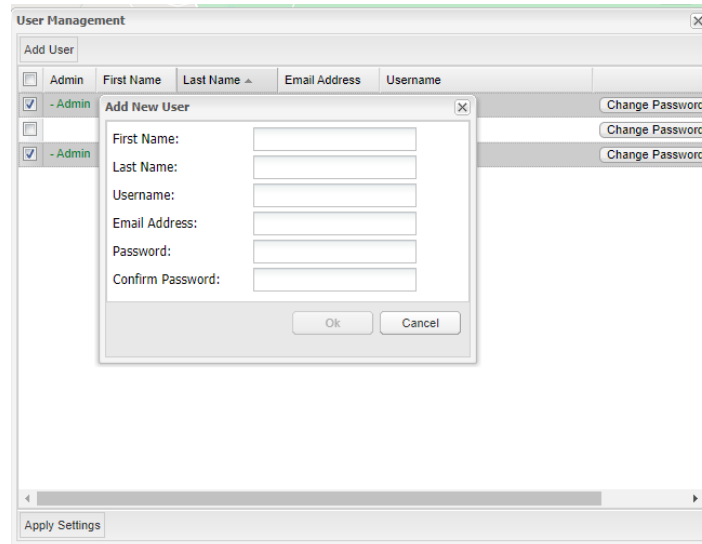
User Management

Add User

| Admin | First Name | Last Name | Email Address | Username | |
|---|---|---|---|---|---|
| - Admin | | | | | Change Passwor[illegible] |
| | | | | | Change Passwor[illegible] |
| - Admin | | | | | Change Passwor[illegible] |

Add New User

First Name:
Last Name:
Username:
Email Address:
Password:
Confirm Password:

Ok
Cancel

Apply Settings